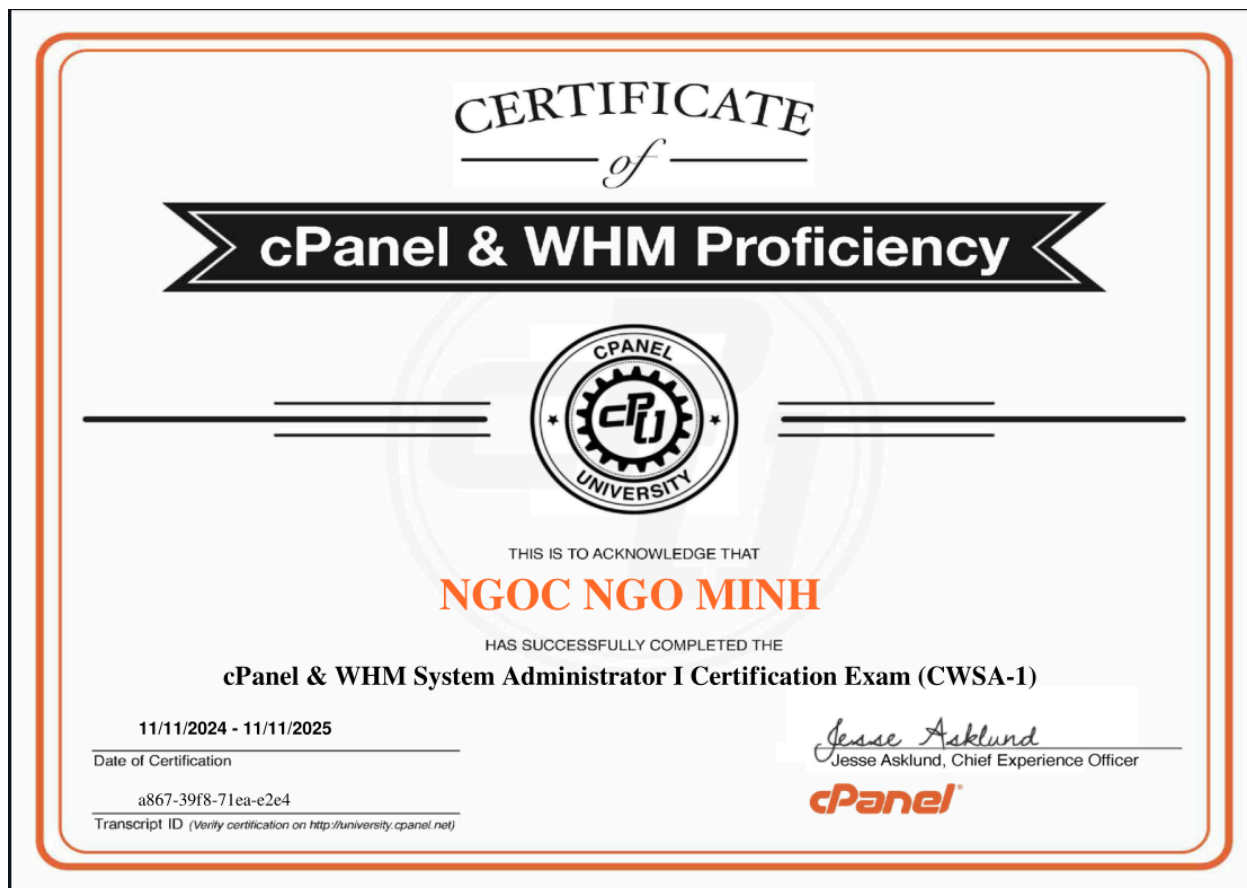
CERTIFICATE
of

cPanel & WHM Proficiency

CPANEL
cPU
UNIVERSITY

THIS IS TO ACKNOWLEDGE THAT

NGOC NGO MINH

HAS SUCCESSFULLY COMPLETED THE

cPanel & WHM System Administrator I Certification Exam (CWSA-1)

11/11/2024 - 11/11/2025
Date of Certification

a867-39f8-71ea-e2e4
Transcript ID (Verify certification on http://university.cpanel.net)

Jesse Asklund
Jesse Asklund, Chief Experience Officer

cPanel®